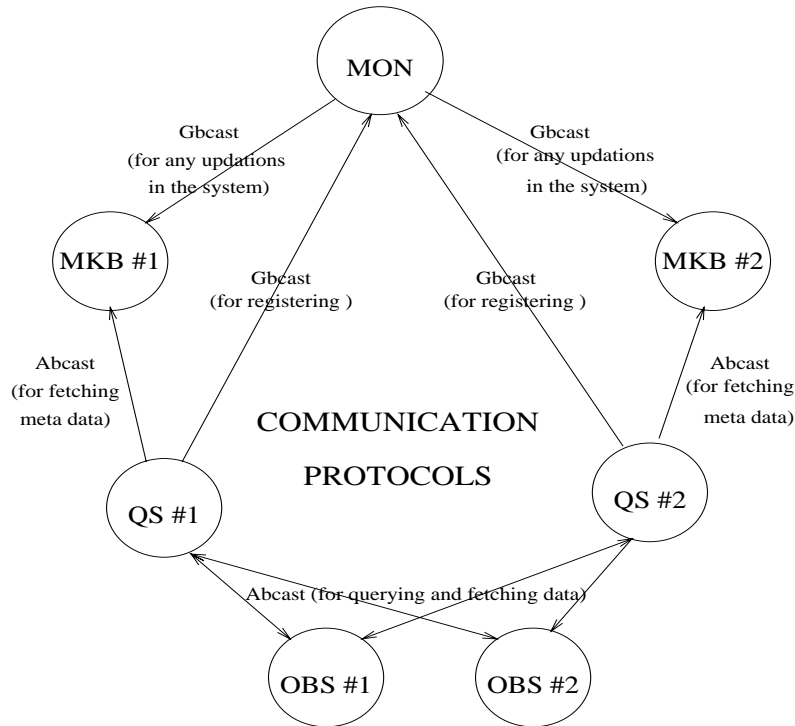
MON

Gbcast (for any updations in the system)

Gbcast (for any updations in the system)

MKB #1

Gbcast (for registering )

Gbcast (for registering )

MKB #2

Abcast (for fetching meta data)

Abcast (for fetching meta data)

COMMUNICATION PROTOCOLS

QS #1

QS #2

Abcast (for querying and fetching data)

OBS #1

OBS #2